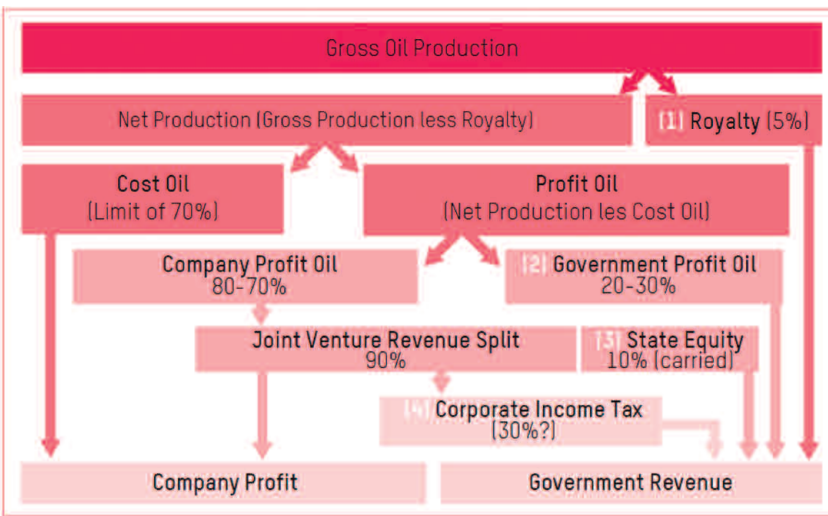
Gross Oil Production

Net Production (Gross Production less Royalty)

[1] Royalty (5%)

Cost Oil
(Limit of 70%)

Profit Oil
(Net Production les Cost Oil)

Company Profit Oil
80-70%

[2] Government Profit Oil
20-30%

Joint Venture Revenue Split
90%

[3] State Equity
10% (carried)

[4] Corporate Income Tax
(30%?)

Company Profit

Government Revenue